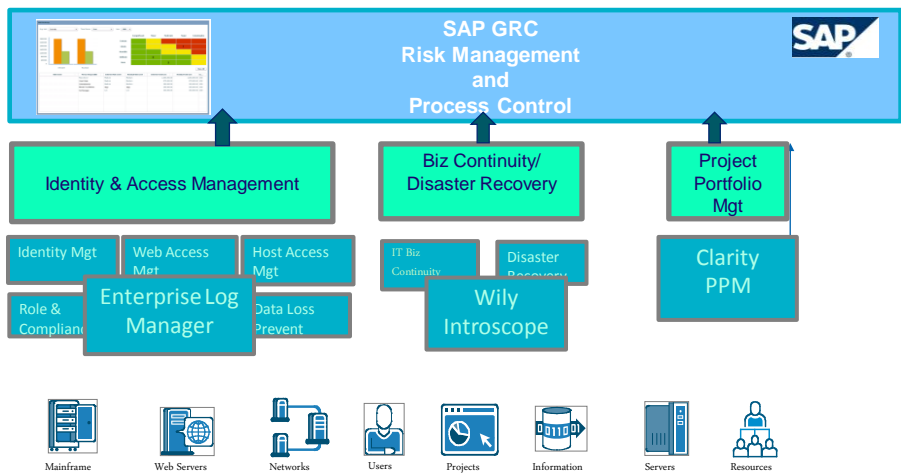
SAP GRC
Risk Management
and
Process Control

SAP

Identity & Access Management

Biz Continuity/
Disaster Recovery

Project
Portfolio
Mgt

Identity Mgt

Web Access
Mgt

Host Access
Mgt

Role &
Compliance

Enterprise Log
Manager

Data Loss
Prevent

IT Biz
Continuity

Disaster
Recovery

Wily
Introscope

Clarity
PPM

Mainframe

Web Servers

Networks

Users

Projects

Information

Servers

Resources